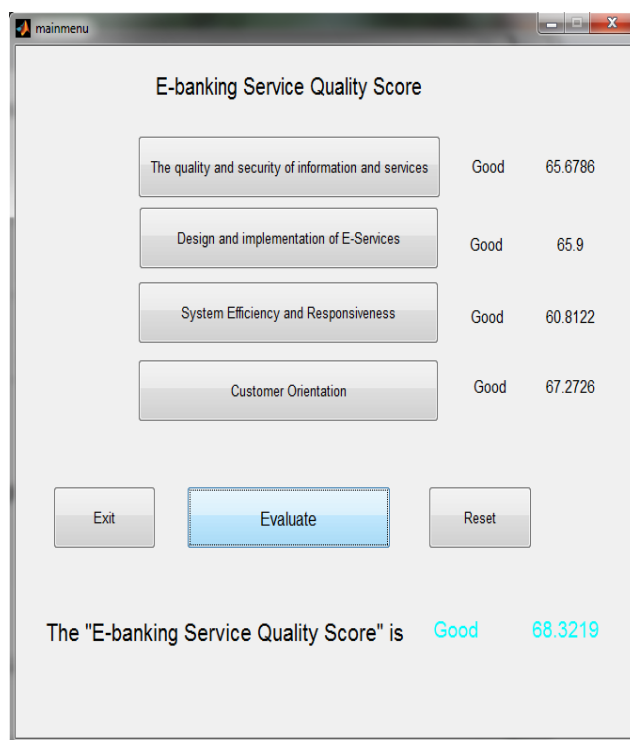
mainmenu

E-banking Service Quality Score

The quality and security of information and services Good 65.6786

Design and implementation of E-Services Good 65.9

System Efficiency and Responsiveness Good 60.8122

Customer Orientation Good 67.2726

Exit

Evaluate

Reset

The "E-banking Service Quality Score" is Good 68.3219